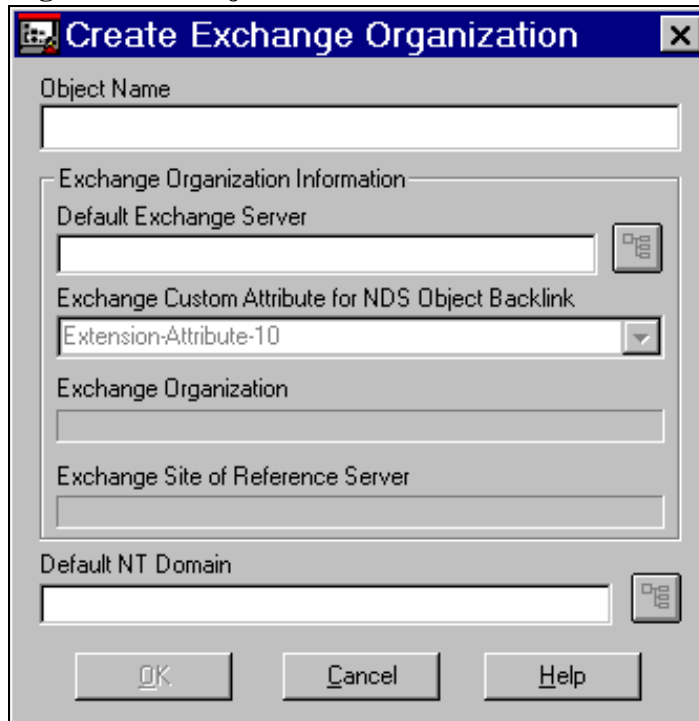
Create Exchange Organization

×

Object Name

Exchange Organization Information

Default Exchange Server

Exchange Custom Attribute for NDS Object Backlink

Extension-Attribute-10

Exchange Organization

Exchange Site of Reference Server

Default NT Domain

OK

Cancel

Help